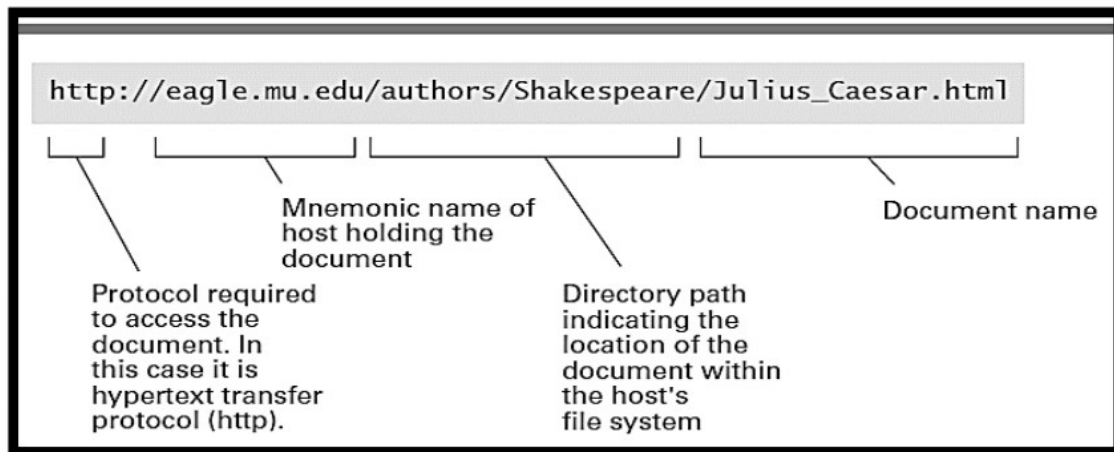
http://eagle.mu.edu/authors/Shakespeare/Julius_Caesar.html

Mnemonic name of host holding the document

Document name

Protocol required to access the document. In this case it is hypertext transfer protocol (http).

Directory path indicating the location of the document within the host's file system